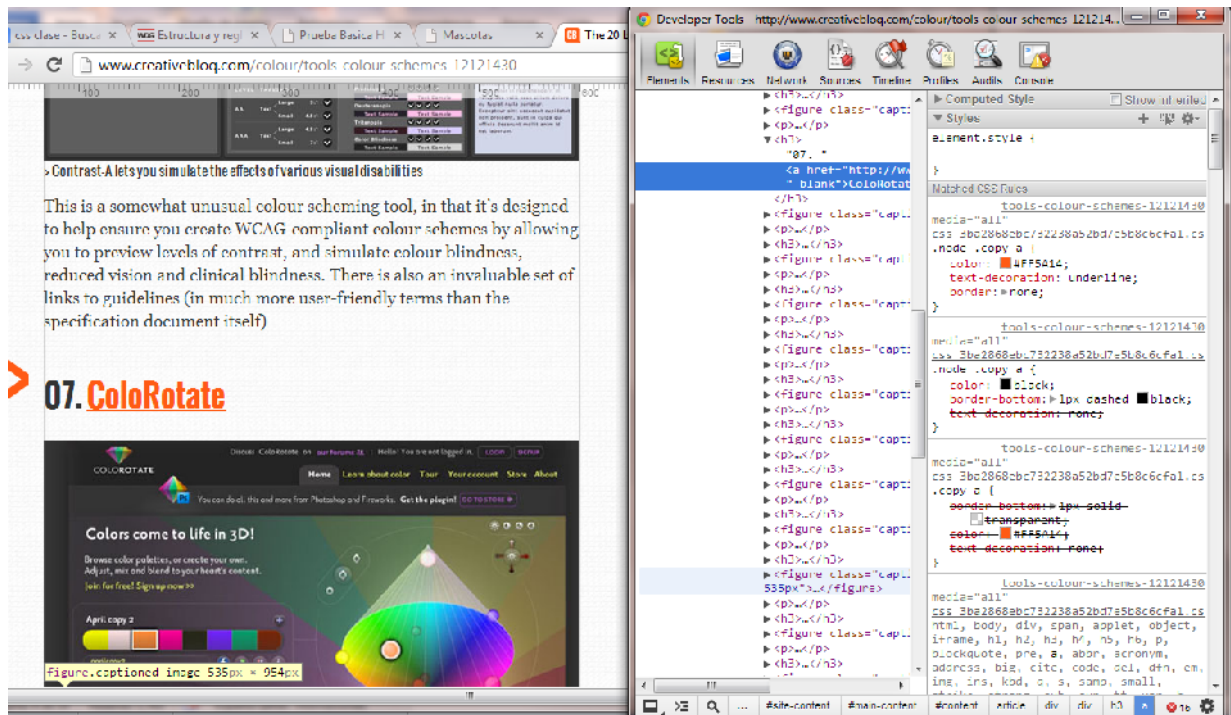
css clase - Busc ×  Estructura y regl ×  Prueba Basica H ×  Mascotas ×  The 20

www.creativebloq.com/colour/tools-colour-schemes-12121430

100  200  300

> Contrast-A lets you simulate the effects of various visual disabilities

This is a somewhat unusual colour scheming tool, in that it's designed to help ensure you create WCAG compliant colour schemes by allowing you to preview levels of contrast, and simulate colour blindness, reduced vision and clinical blindness. There is also an invaluable set of links to guidelines (in much more user-friendly terms than the specification document itself)

07. ColoRotate

COLOROTATE

Home  Learn about color  Tour  Your account  Store  About

You can do all this and more from Photoshop and Fireworks. Get the plugin!

Colors come to life in 3D!

Browse color palettes, or create your own. Adjust, mix and blend to your heart's content.

Join for free! Sign up now >>

April copy 2

figure.captioned image 535px × 954px

Developer Tools  http://www.creativebloq.com/colour/tools-colour-schemes-121214...

Elements  Resources  Network  Sources  Timeline  Profiles  Audits  Console

▶<h3>…</h3>
▶<figure class="capti
▶<p>…</p>
▼<h3>
"07. "
<a href="http://ww
"_blank">ColoRotat
</h3>
▶<figure class="capt
▶<p>…</p>
▶<h3>…</h3>
▶<figure class="capt
▶<p>…</p>
▶<h3>…</h3>
▶<figure class="capt
▶<p>…</p>
▶<h3>…</h3>
▶<figure class="capt
▶<p>…</p>
▶<h3>…</h3>
▶<figure class="capt
▶<p>…</p>
▶<h3>…</h3>
▶<figure class="capt
▶<p>…</p>
▶<h3>…</h3>
▶<figure class="capt
▶<p>…</p>
▶<h3>…</h3>
▶<figure class="capt
▶<p>…</p>
▶<h3>…</h3>
▶<figure class="capt
535px">…</figure>
▶<p>…</p>
▶<h3>…</h3>
▶<figure class="capt
▶<p>…</p>
▶<h3>…</h3>

▼ Computed Style  Show inherited
▼ Styles
element.style {
}
Matched CSS Rules
tools-colour-schemes-12121430
media="all"
css_3bc2868ebc732238a52bd7e5b8c6cfal.cs
.node .copy a {
color: #FF5A14;
text-decoration: underline;
border: none;
}
tools-colour-schemes-12121430
media="all"
css_3bc2868ebc732238a52bd7e5b8c6cfal.cs
.node .copy a {
color: black;
border-bottom: 1px dashed black;
text-decoration: none;
}
tools-colour-schemes-12121430
media="all"
css_3bc2868ebc732238a52bd7e5b8c6cfal.cs
.copy a {
border-bottom: 1px solid transparent;
color: #FF5A14;
text-decoration: none;
}
tools-colour-schemes-12121430
media="all"
css_3bc2868ebc732238a52bd7e5b8c6cfal.cs
html, body, div, span, applet, object, iframe, h1, h2, h3, h4, h5, h6, p, blockquote, pre, a, abbr, acronym, address, big, cite, code, del, dfn, em, img, ins, kbd, q, s, samp, small,

#site-content  #main-content  #content  article  div  div  h3  a  16